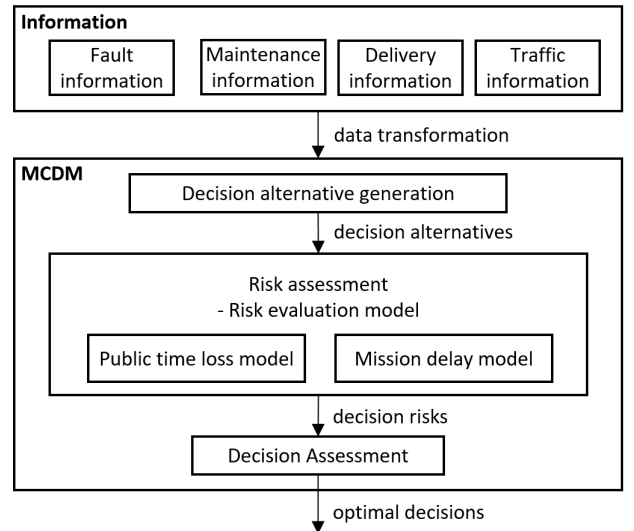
Information

Fault information

Maintenance information

Delivery information

Traffic information

data transformation

MCDM

Decision alternative generation

decision alternatives

Risk assessment
- Risk evaluation model

Public time loss model

Mission delay model

decision risks

Decision Assessment

optimal decisions